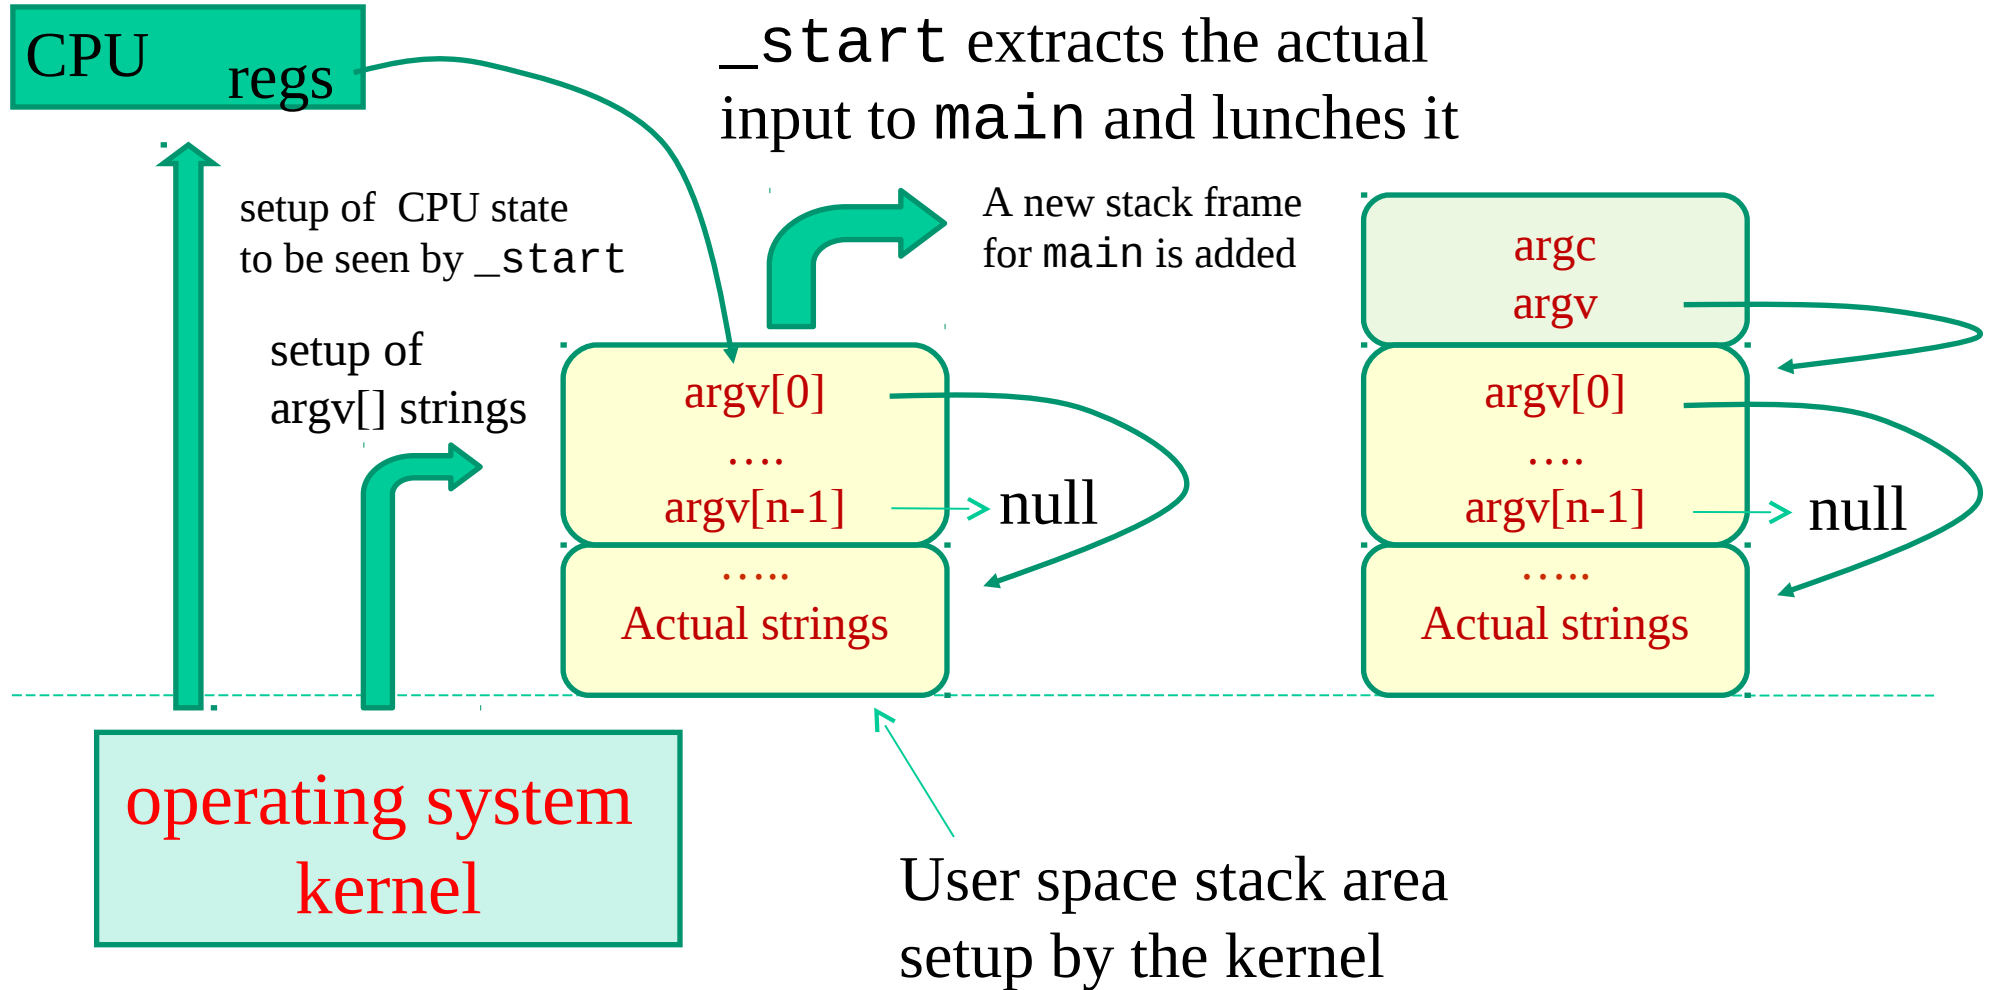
CPU regs

_start extracts the actual input to main and lunches it

setup of CPU state to be seen by _start

A new stack frame for main is added

argc
argv

setup of argv[] strings

argv[0]
....
argv[n-1]
null
.....
Actual strings

argv[0]
....
argv[n-1]
null
.....
Actual strings

operating system kernel

User space stack area setup by the kernel